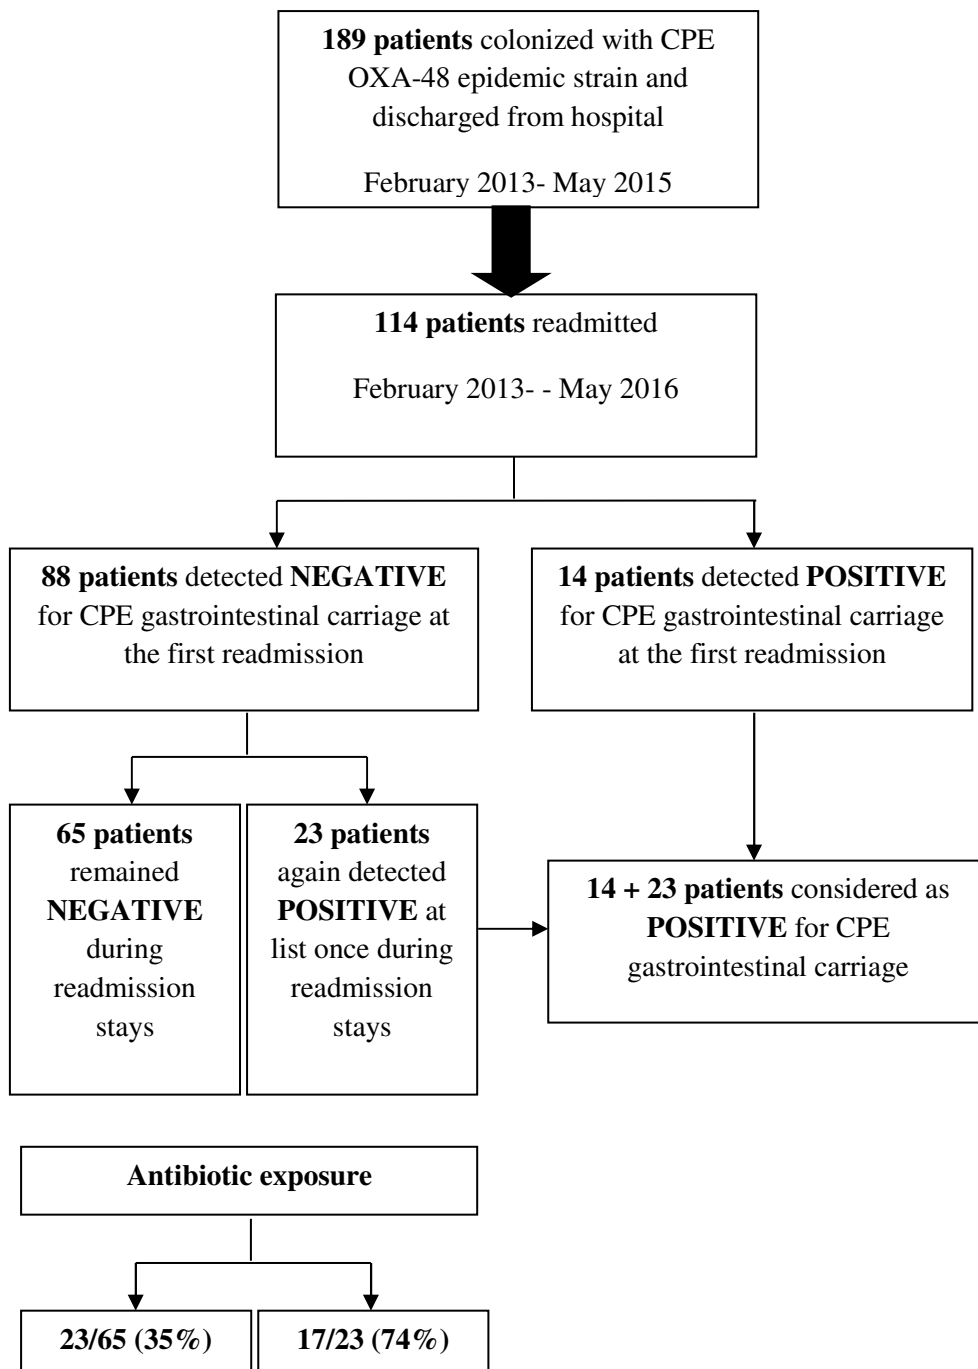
**189 patients** colonized with CPE OXA-48 epidemic strain and discharged from hospital

February 2013- May 2015

**114 patients** readmitted

February 2013- - May 2016

**88 patients** detected **NEGATIVE** for CPE gastrointestinal carriage at the first readmission

**14 patients** detected **POSITIVE** for CPE gastrointestinal carriage at the first readmission

**65 patients** remained **NEGATIVE** during readmission stays

**23 patients** again detected **POSITIVE** at list once during readmission stays

**14 + 23 patients** considered as **POSITIVE** for CPE gastrointestinal carriage

**Antibiotic exposure**

**23/65 (35%)**

**17/23 (74%)**